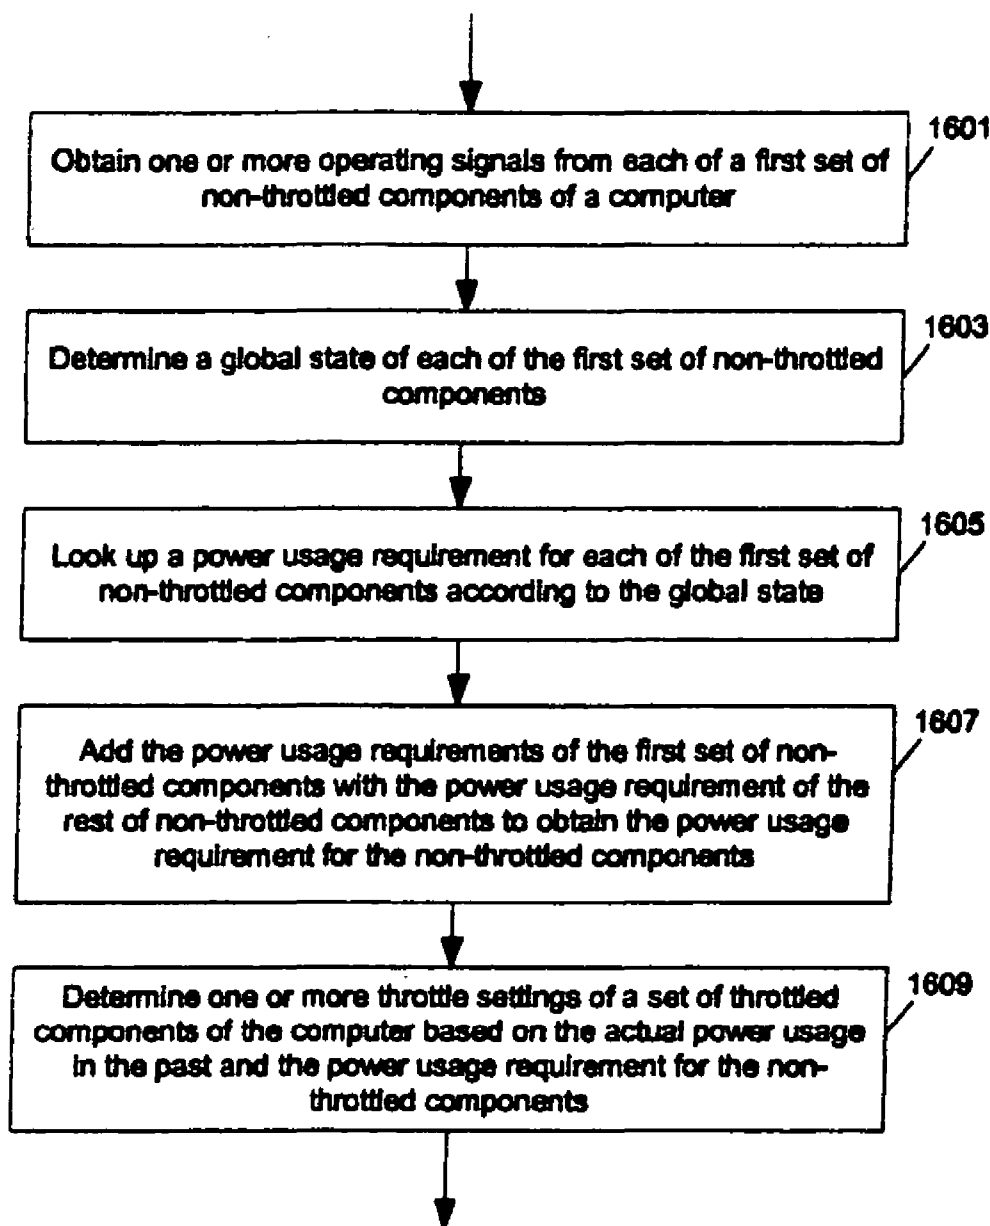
Obtain one or more operating signals from each of a first set of non-throttled components of a computer

1601

Determine a global state of each of the first set of non-throttled components

1603

Look up a power usage requirement for each of the first set of non-throttled components according to the global state

1605

Add the power usage requirements of the first set of non-throttled components with the power usage requirement of the rest of non-throttled components to obtain the power usage requirement for the non-throttled components

1607

Determine one or more throttle settings of a set of throttled components of the computer based on the actual power usage in the past and the power usage requirement for the non-throttled components

1609